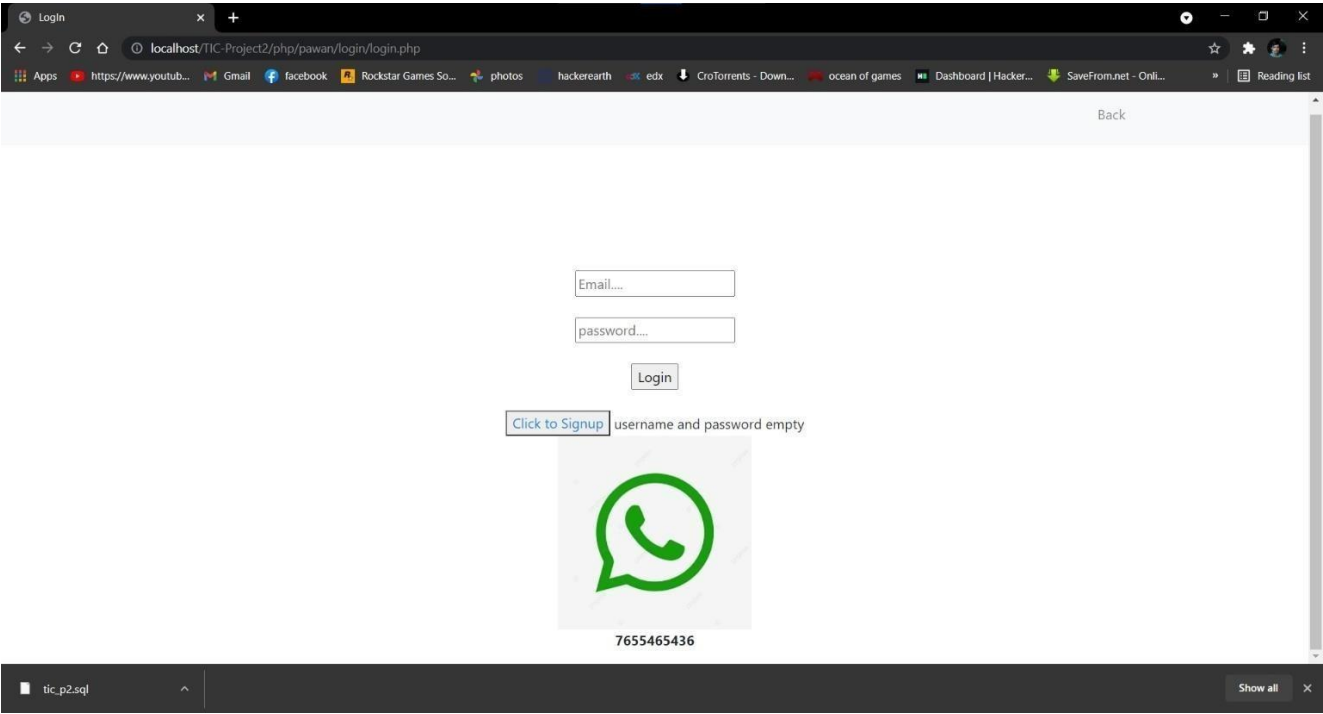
Login
localhost/TIC-Project2/php/pawan/login/login.php
Apps https://www.youtub... Gmail facebook Rockstar Games So... photos hackerearth edx CroTorrents - Down... ocean of games Dashboard | Hacker... SaveFrom.net - Onli... » Reading list

Back

Email....

password....

Login

Click to Signup username and password empty

7655465436

tic_p2.sql

Show all